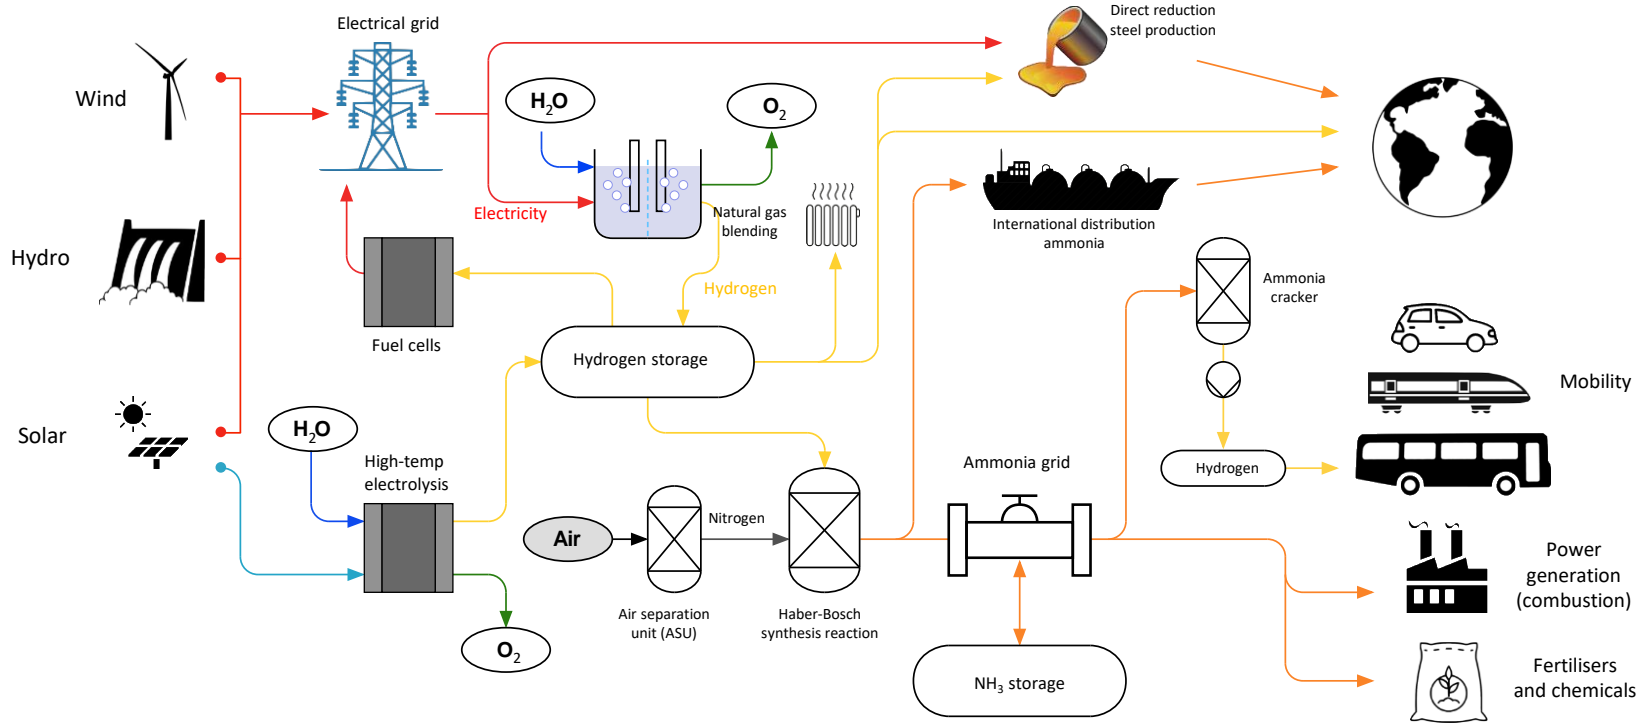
Electrical grid

Direct reduction steel production

Wind

$H_2O$

$O_2$

Electricity

Natural gas blending

International distribution ammonia

Hydro

Hydrogen

Ammonia cracker

Fuel cells

Hydrogen storage

Mobility

Solar

$H_2O$

High-temp electrolysis

Hydrogen

Ammonia grid

Air

Nitrogen

Power generation (combustion)

Air separation unit (ASU)

Haber-Bosch synthesis reaction

$O_2$

$NH_3$ storage

Fertilisers and chemicals